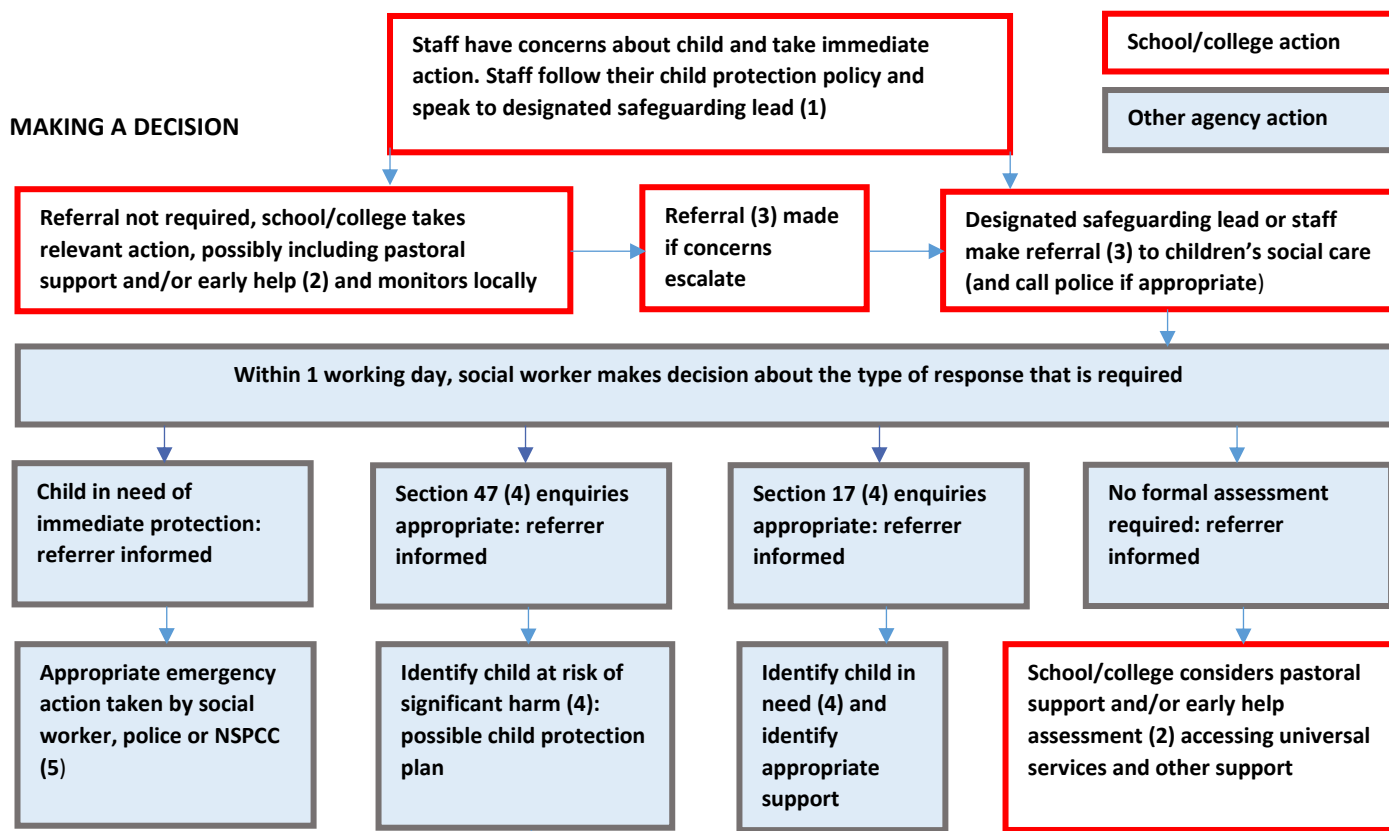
Staff have concerns about child and take immediate action. Staff follow their child protection policy and speak to designated safeguarding lead (1)

School/college action

Other agency action

MAKING A DECISION

Referral not required, school/college takes relevant action, possibly including pastoral support and/or early help (2) and monitors locally

Referral (3) made if concerns escalate

Designated safeguarding lead or staff make referral (3) to children's social care (and call police if appropriate)

Within 1 working day, social worker makes decision about the type of response that is required

Child in need of immediate protection: referrer informed

Section 47 (4) enquiries appropriate: referrer informed

Section 17 (4) enquiries appropriate: referrer informed

No formal assessment required: referrer informed

Appropriate emergency action taken by social worker, police or NSPCC (5)

Identify child at risk of significant harm (4): possible child protection plan

Identify child in need (4) and identify appropriate support

School/college considers pastoral support and/or early help assessment (2) accessing universal services and other support